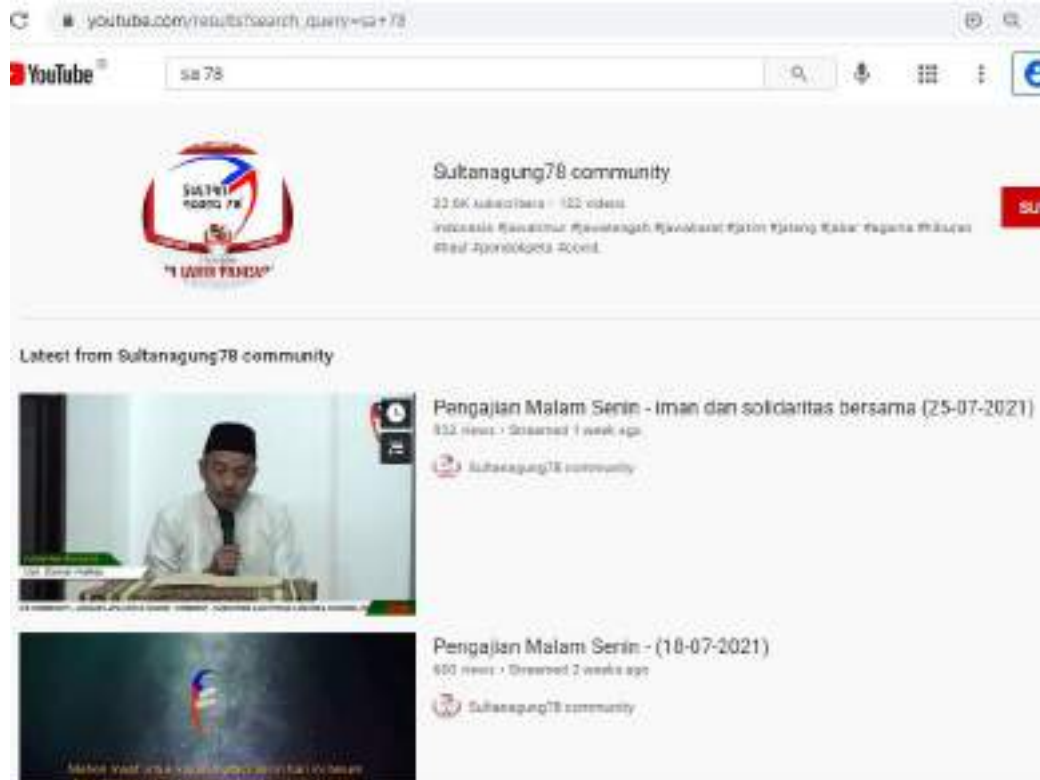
youtube.com/results?search_query=sa+78

YouTube

sa 78

Sultanagung78 community

23.6K subscribers · 122 videos

Indonesia #jawatimur #jawatengah #jawabarat #jatim #jateng #jabar #agama #khusus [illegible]

SU

Latest from Sultanagung78 community

Pengajian Malam Senin - iman dan solidaritas bersama (25-07-2021)

932 views · Streamed 1 week ago

Sultanagung78 community

Pengajian Malam Senin - (18-07-2021)

600 views · Streamed 2 weeks ago

Sultanagung78 community